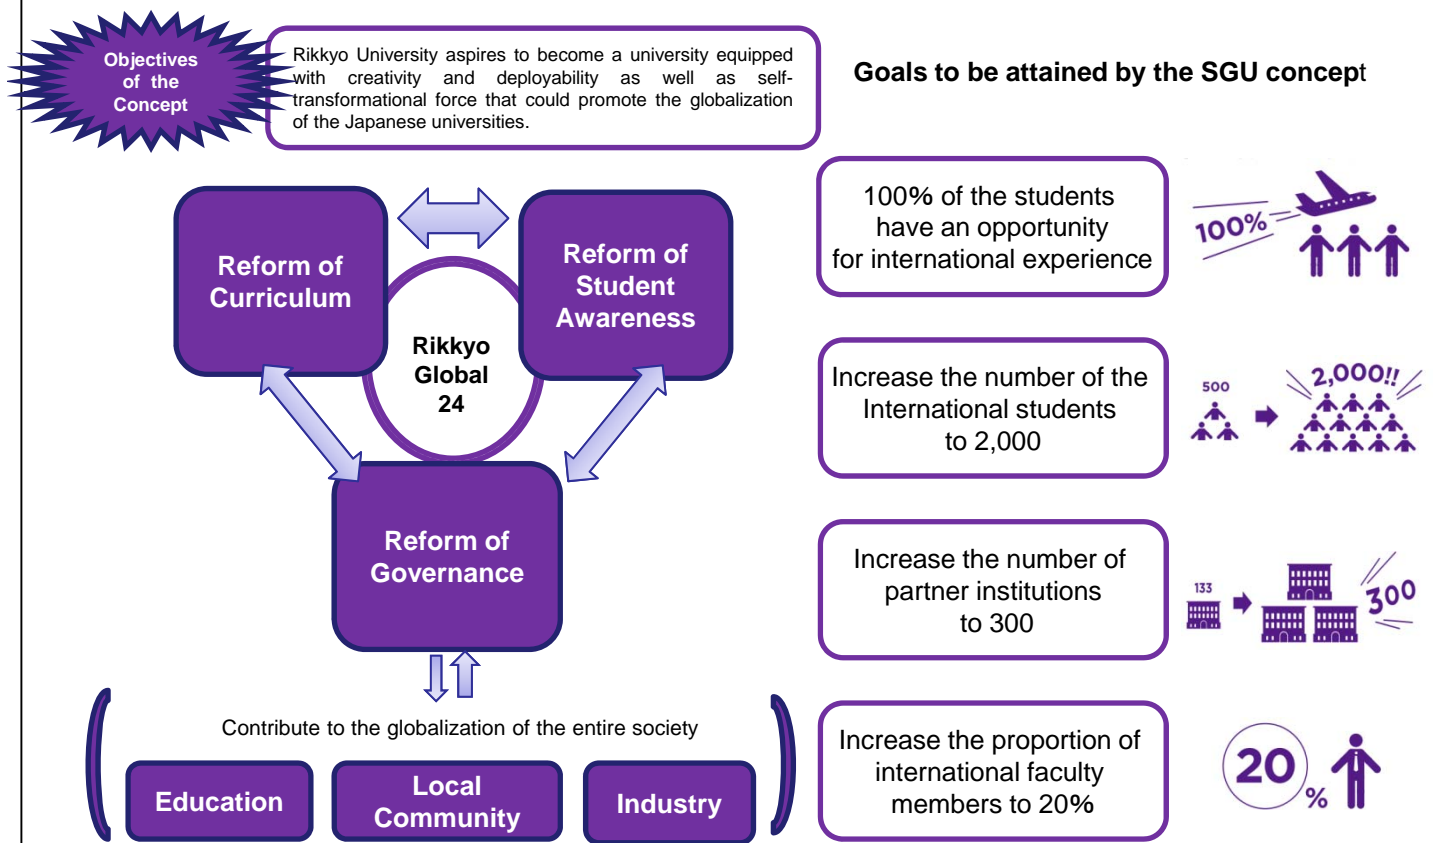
Objectives of the Concept

Rikkyo University aspires to become a university equipped with creativity and deployability as well as self-transformational force that could promote the globalization of the Japanese universities.

Goals to be attained by the SGU concept

Reform of Curriculum

Reform of Student Awareness

Rikkyo Global 24

Reform of Governance

Contribute to the globalization of the entire society

Education

Local Community

Industry

100% of the students have an opportunity for international experience

100%

Increase the number of the International students to 2,000

500

2,000!!

Increase the number of partner institutions to 300

133

300

Increase the proportion of international faculty members to 20%

20 %